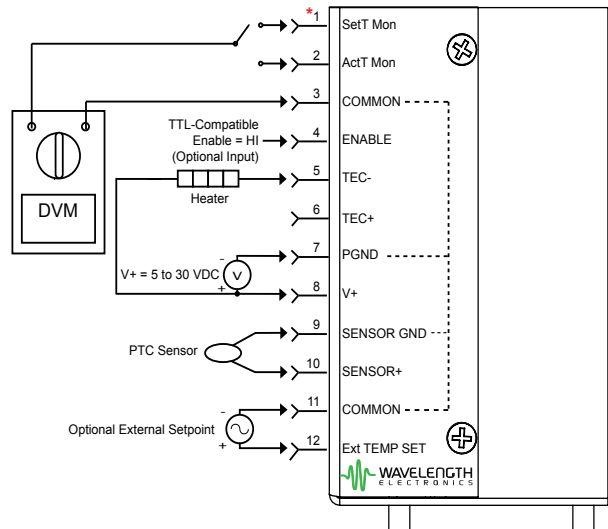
*1 SetT Mon
2 ActT Mon
3 COMMON
TTL-Compatible
Enable = HI
(Optional Input)
4 ENABLE
5 TEC-
Heater
6 TEC+
7 PGND
V+ = 5 to 30 VDC
V
-
+
8 V+
9 SENSOR GND
PTC Sensor
10 SENSOR+
11 COMMON
Optional External Setpoint
-
+
12 Ext TEMP SET
DVM
WAVELENGTH
ELECTRONICS